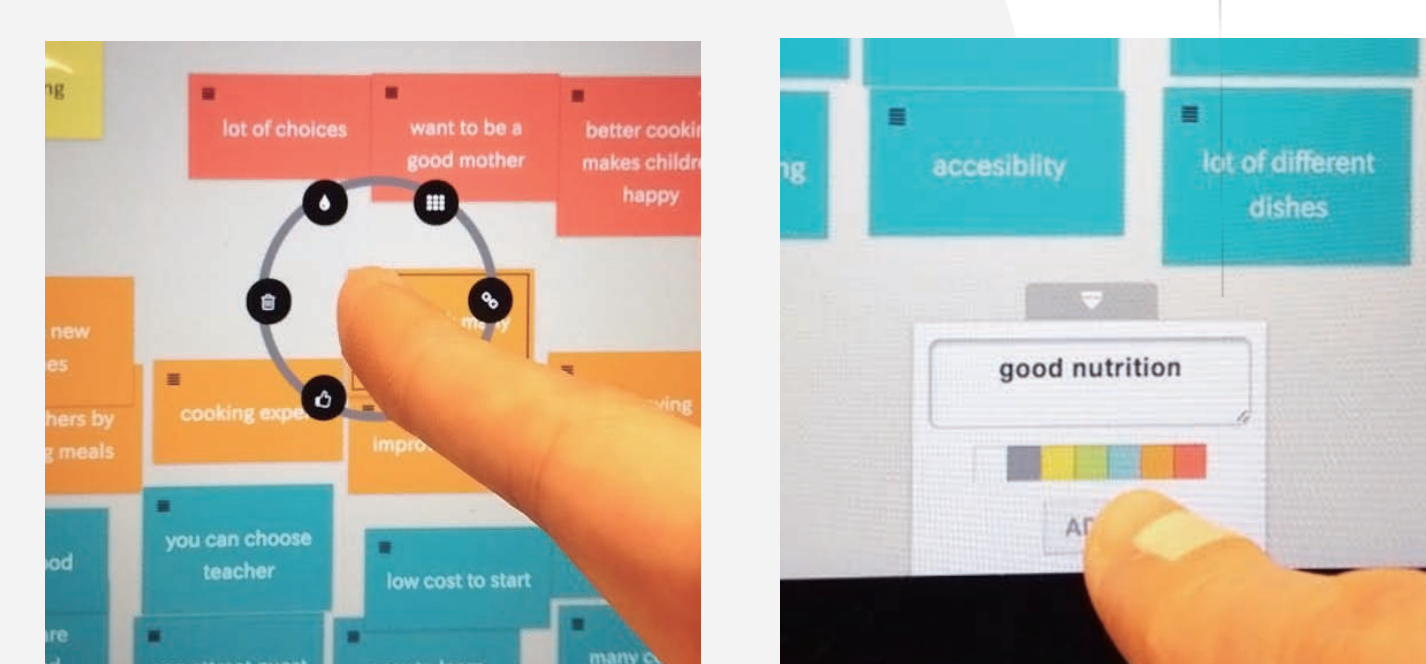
ng

lot of choices

want to be a good mother

better cookin makes childre happy

new es

hers by g meals

cooking expe

impro

ving

you can choose teacher

low cost to start

ood

are

many c

ng

accesiblity

lot of different dishes

good nutrition

AD